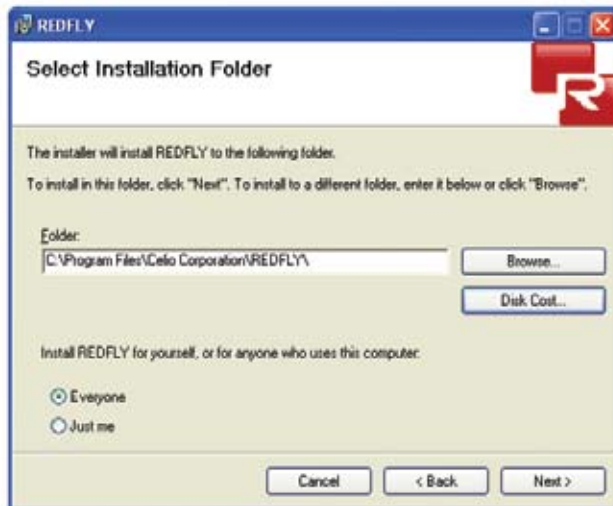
REDFLY

Select Installation Folder

The installer will install REDFLY to the following folder.

To install in this folder, click "Next". To install to a different folder, enter it below or click "Browse".

Folder:

C:\Program Files\Celio Corporation\REDFLY\

Browse...

Disk Cost...

Install REDFLY for yourself, or for anyone who uses this computer:

Everyone

Just me

Cancel

< Back

Next >